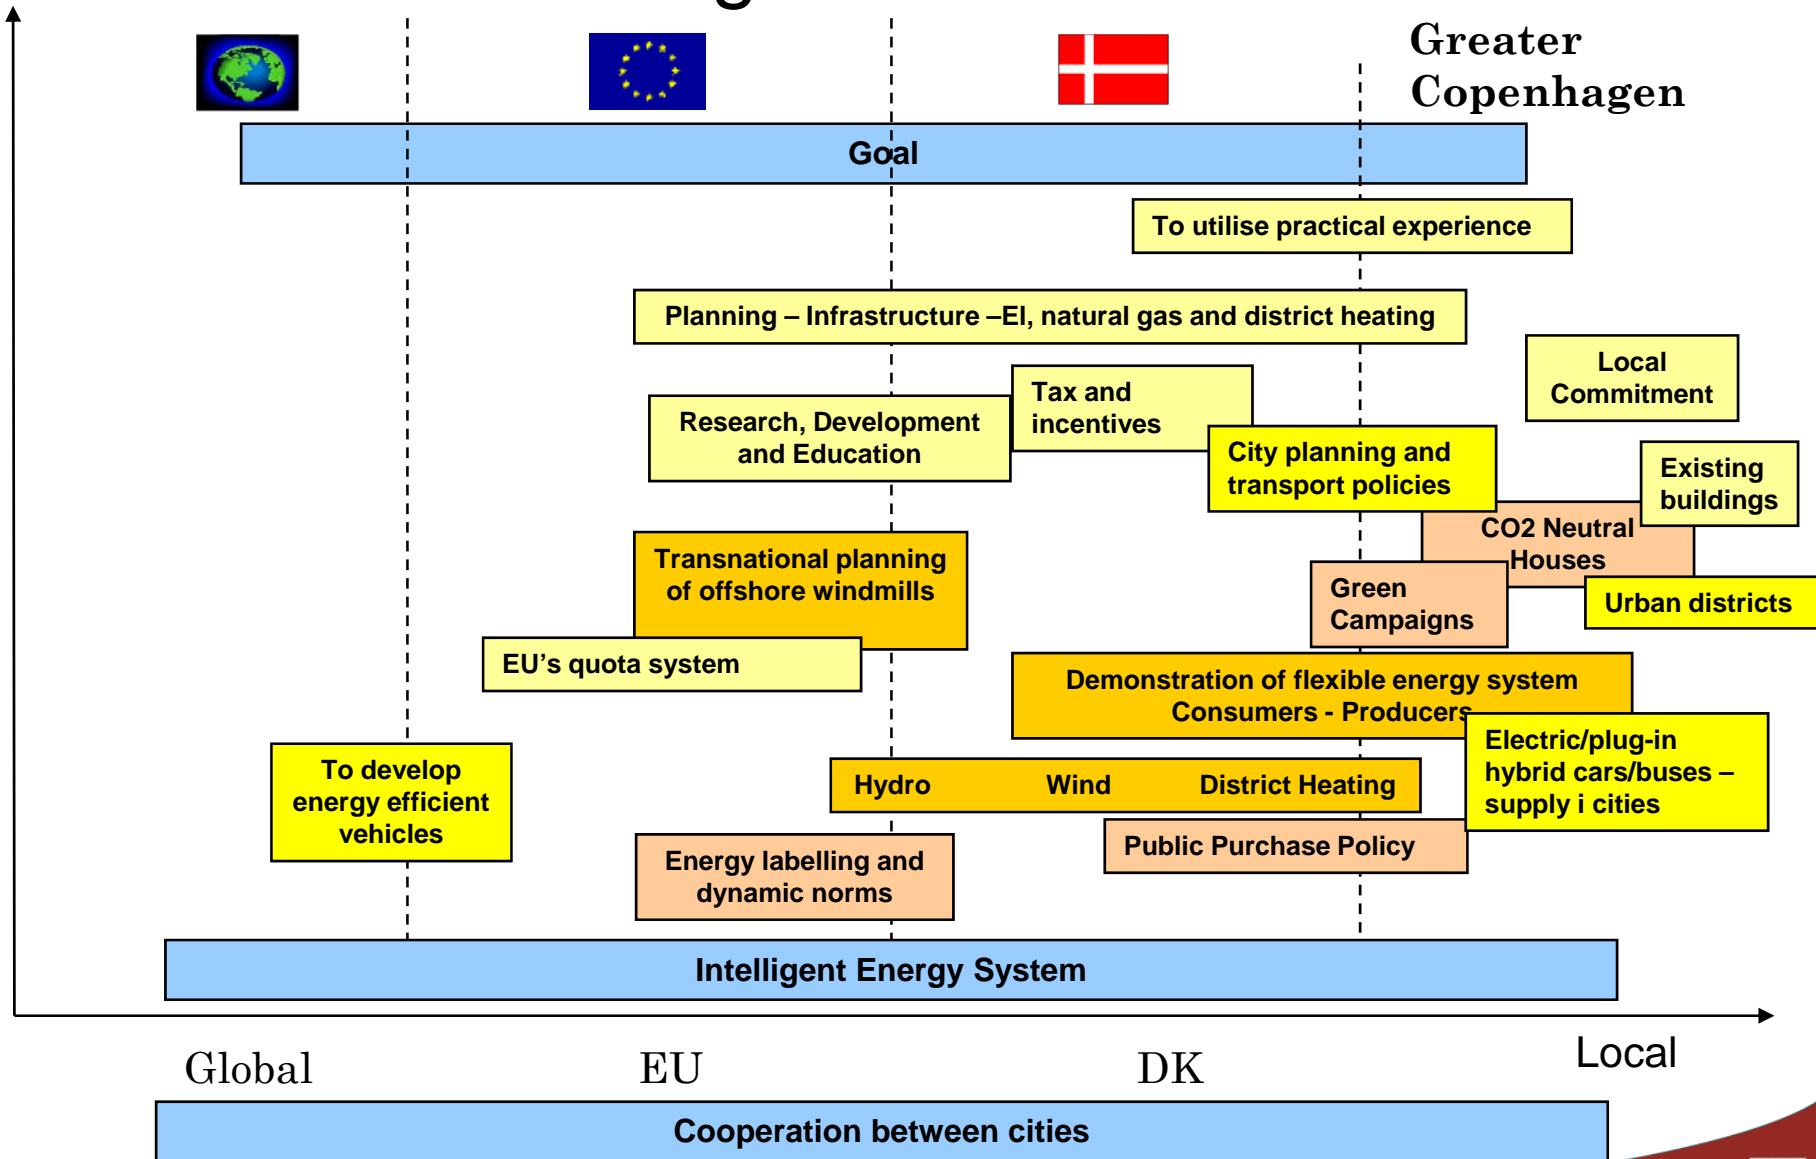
Greater Copenhagen

Goal

To utilise practical experience

Planning – Infrastructure –El, natural gas and district heating

Local Commitment

Research, Development and Education

Tax and incentives

City planning and transport policies

Existing buildings

CO2 Neutral Houses

Transnational planning of offshore windmills

Green Campaigns

Urban districts

EU's quota system

Demonstration of flexible energy system Consumers - Producers

Electric/plug-in hybrid cars/buses – supply i cities

To develop energy efficient vehicles

Hydro Wind District Heating

Public Purchase Policy

Energy labelling and dynamic norms

Intelligent Energy System

Local

Global EU DK

Cooperation between cities